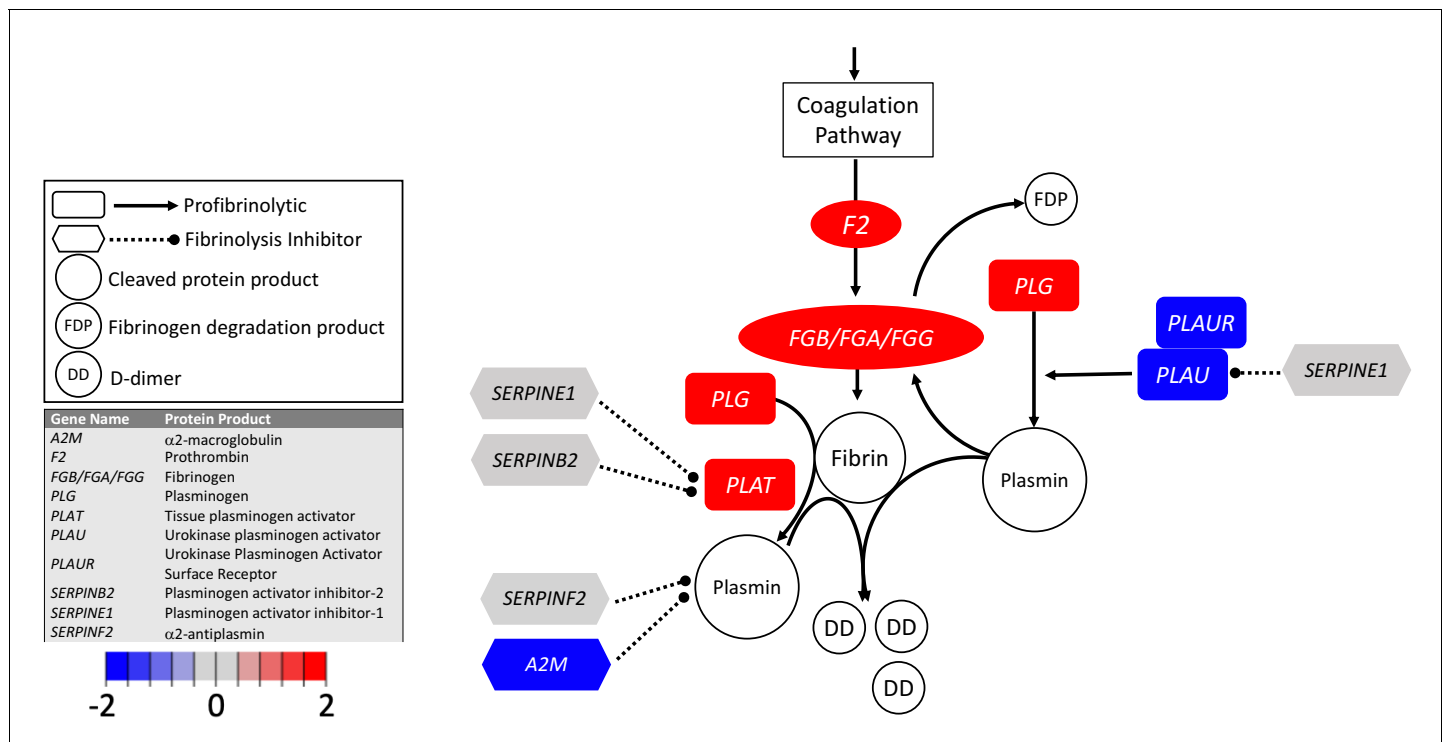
Profibrinolytic
Fibrinolysis Inhibitor
Cleaved protein product
FDP Fibrinogen degradation product
DD D-dimer

| Gene Name | Protein Product |
|---|---|
| A2M | $\alpha$2-macroglobulin |
| F2 | Prothrombin |
| FGB/FGA/FGG | Fibrinogen |
| PLG | Plasminogen |
| PLAT | Tissue plasminogen activator |
| PLAU | Urokinase plasminogen activator |
| PLAUR | Urokinase Plasminogen Activator Surface Receptor |
| SERPINB2 | Plasminogen activator inhibitor-2 |
| SERPINE1 | Plasminogen activator inhibitor-1 |
| SERPINF2 | $\alpha$2-antiplasmin |

-2 0 2

Coagulation Pathway
F2
FDP
PLG
FGB/FGA/FGG
PLAUR
PLAU
SERPINE1
SERPINE1
PLG
Fibrin
Plasmin
SERPINB2
PLAT
SERPINF2
Plasmin
A2M
DD DD
DD